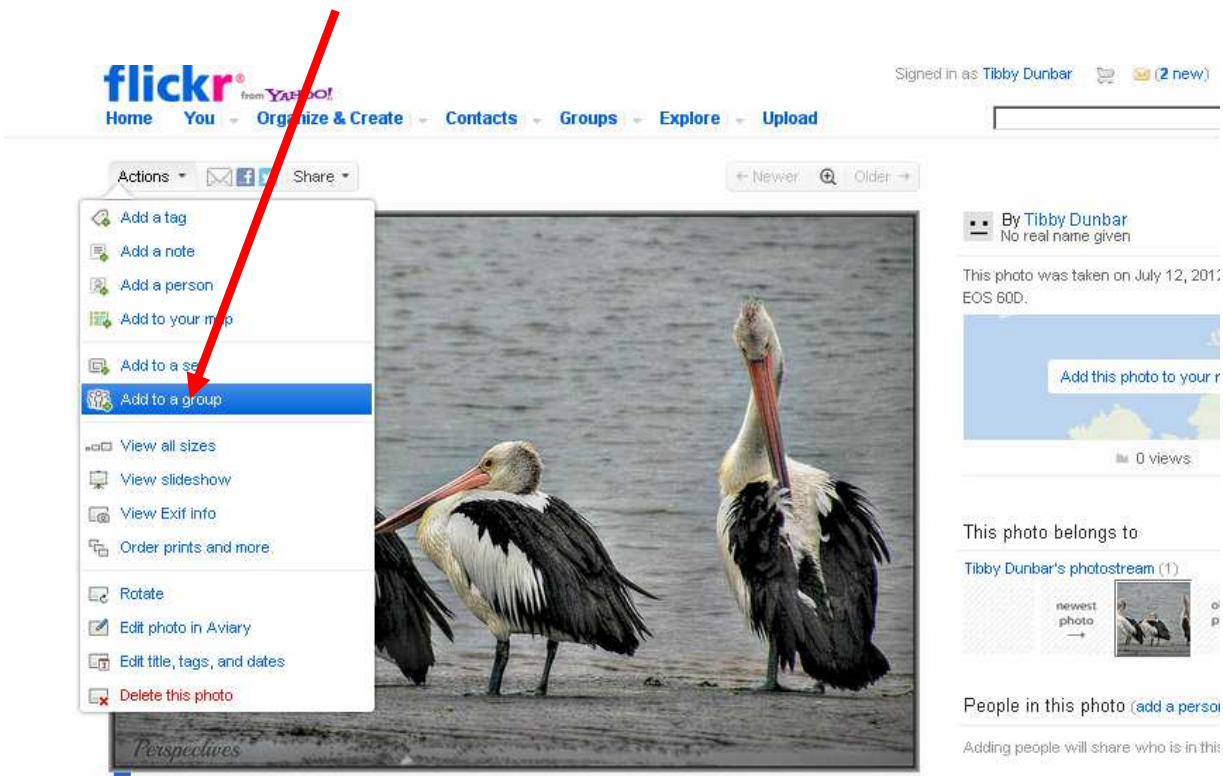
flickr from YAHOO!

Signed in as Tibby Dunbar (2 new)

Home You Organize & Create Contacts Groups Explore Upload

Actions Share

← Newer Older →

Add a tag
Add a note
Add a person
Add to your map
Add to a set
Add to a group
View all sizes
View slideshow
View Exif info
Order prints and more
Rotate
Edit photo in Aviary
Edit title, tags, and dates
Delete this photo

Perspectives

By Tibby Dunbar
No real name given

This photo was taken on July 12, 2012 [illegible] EOS 60D.

Add this photo to your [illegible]

0 views

This photo belongs to

Tibby Dunbar's photostream (1)

newest photo →

People in this photo (add a perso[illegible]

Adding people will share who is in this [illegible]